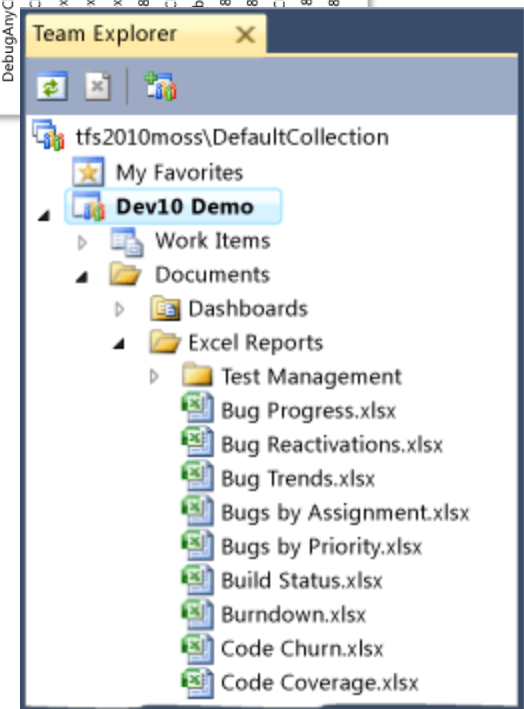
DebugAnyC

Team Explorer

tfs2010moss\DefaultCollection
My Favorites
Dev10 Demo
Work Items
Documents
Dashboards
Excel Reports
Test Management
Bug Progress.xlsx
Bug Reactivations.xlsx
Bug Trends.xlsx
Bugs by Assignment.xlsx
Bugs by Priority.xlsx
Build Status.xlsx
Burndown.xlsx
Code Churn.xlsx
Code Coverage.xlsx